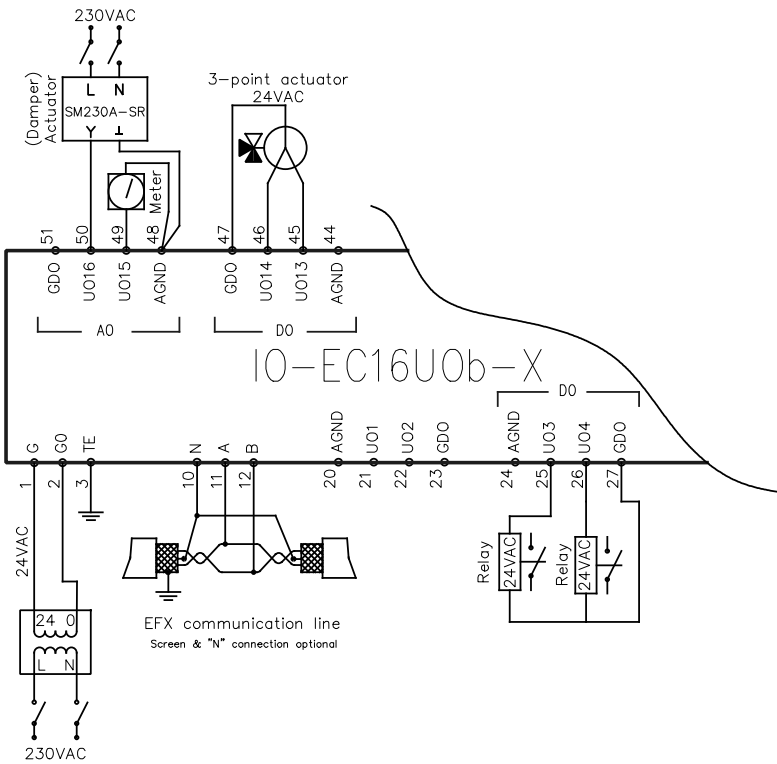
230VAC

L N
SM230A-SR
Y ⊥
(Damper) Actuator

Meter

3-point actuator
24VAC

51 50 49 48 47 46 45 44
GDO UO16 UO15 AGND GDO UO14 UO13 AGND

AO DO

IO-EC16UOb-X

DO

G G0 TE N A B AGND UO1 UO2 GDO AGND UO3 UO4 GDO
1 2 3 10 11 12 20 21 22 23 24 25 26 27

24VAC

24 0
L N

230VAC

EFX communication line
Screen & "N" connection optional

Relay 24VAC
Relay 24VAC